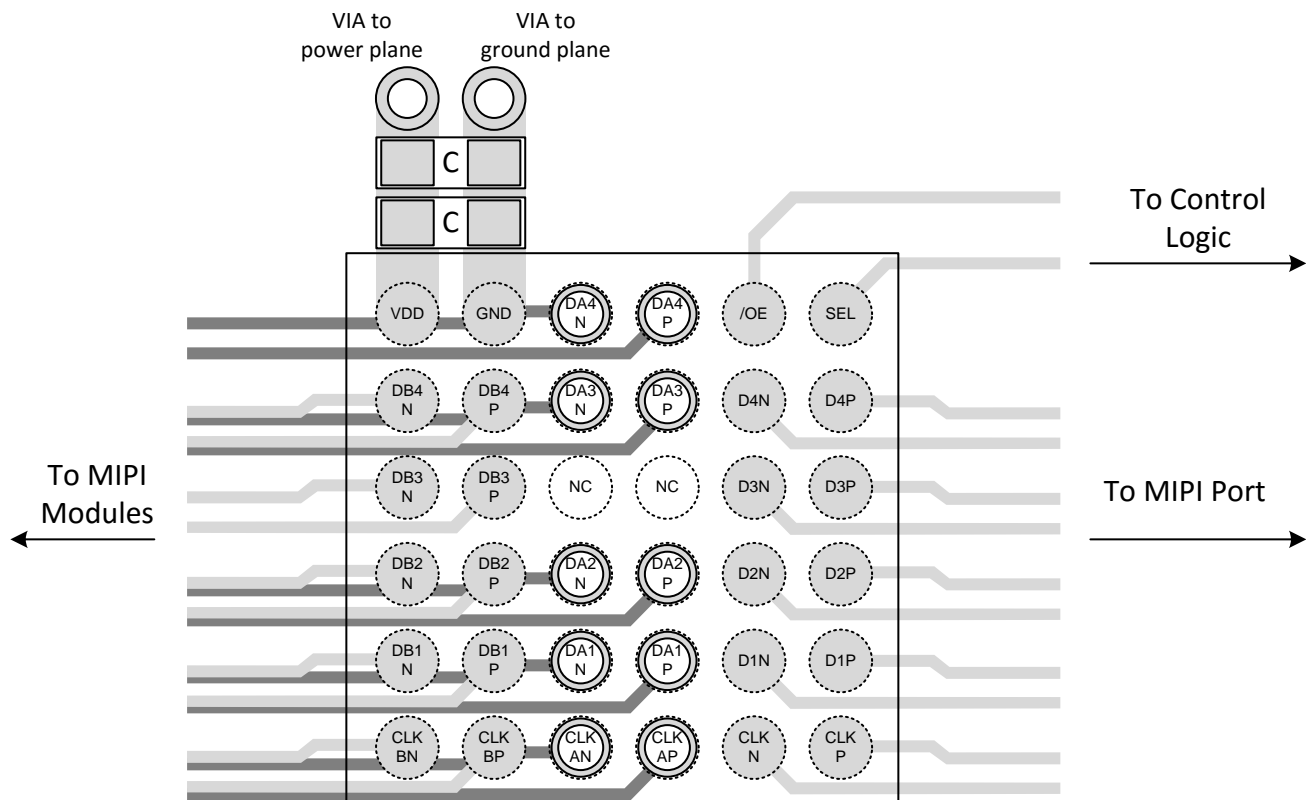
VIA to power plane

VIA to ground plane

C

C

To Control Logic

VDD GND DA4 N DA4 P /OE SEL

DB4 N DB4 P DA3 N DA3 P D4N D4P

To MIPI Modules

DB3 N DB3 P NC NC D3N D3P

To MIPI Port

DB2 N DB2 P DA2 N DA2 P D2N D2P

DB1 N DB1 P DA1 N DA1 P D1N D1P

CLK BN CLK BP CLK AN CLK AP CLK N CLK P